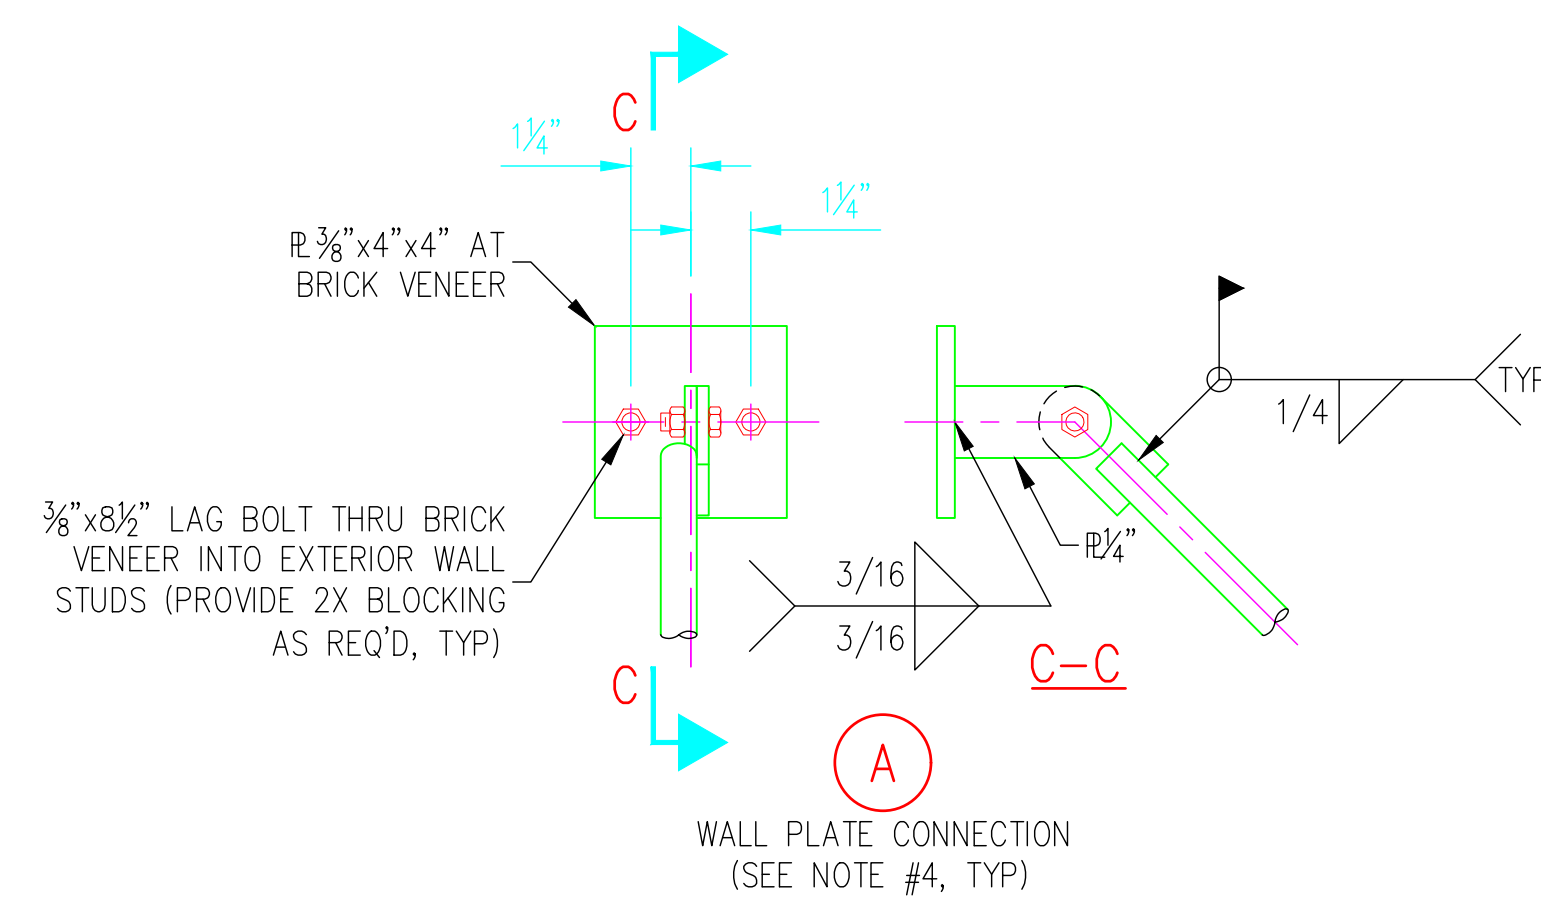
C

$1\frac{1}{4}$"

$1\frac{1}{4}$"

PL $\frac{3}{8}$"x4"x4" AT BRICK VENEER

$\frac{3}{8}$"x$8\frac{1}{2}$" LAG BOLT THRU BRICK VENEER INTO EXTERIOR WALL STUDS (PROVIDE 2X BLOCKING AS REQ'D, TYP)

C

1/4

TYP

PL $\frac{1}{4}$"

3/16

3/16

C–C

A

WALL PLATE CONNECTION
(SEE NOTE #4, TYP)